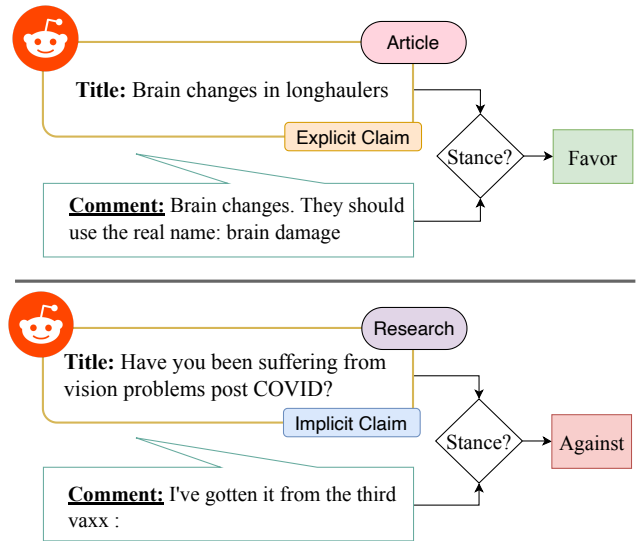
Article

**Title:** Brain changes in longhaulers

Explicit Claim

Stance?

Favor

**Comment:** Brain changes. They should use the real name: brain damage

Research

**Title:** Have you been suffering from vision problems post COVID?

Implicit Claim

Stance?

Against

**Comment:** I've gotten it from the third vaxx :